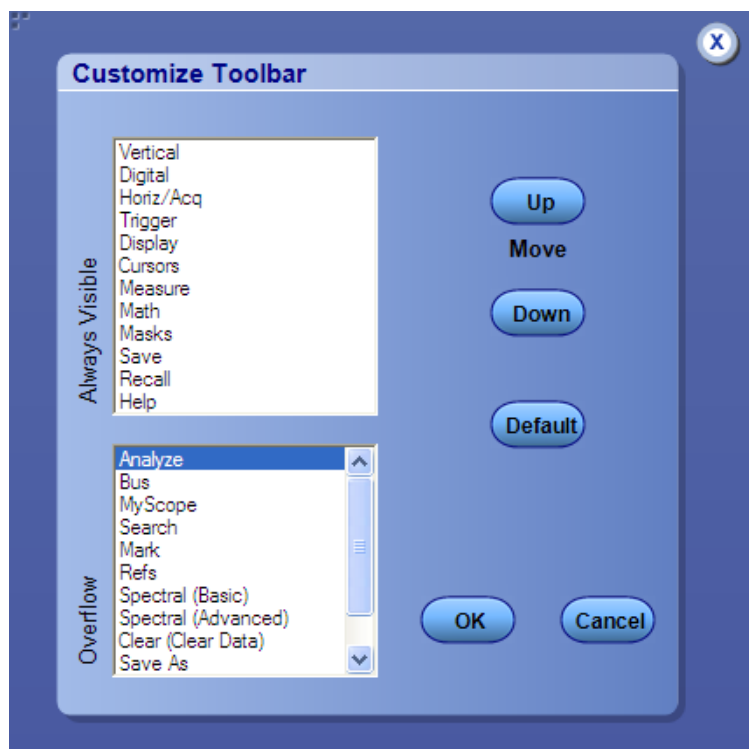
X

Customize Toolbar

Always Visible

Vertical
Digital
Horiz/Acq
Trigger
Display
Cursors
Measure
Math
Masks
Save
Recall
Help

Up

Move

Down

Default

Overflow

Analyze
Bus
MyScope
Search
Mark
Refs
Spectral (Basic)
Spectral (Advanced)
Clear (Clear Data)
Save As

OK

Cancel